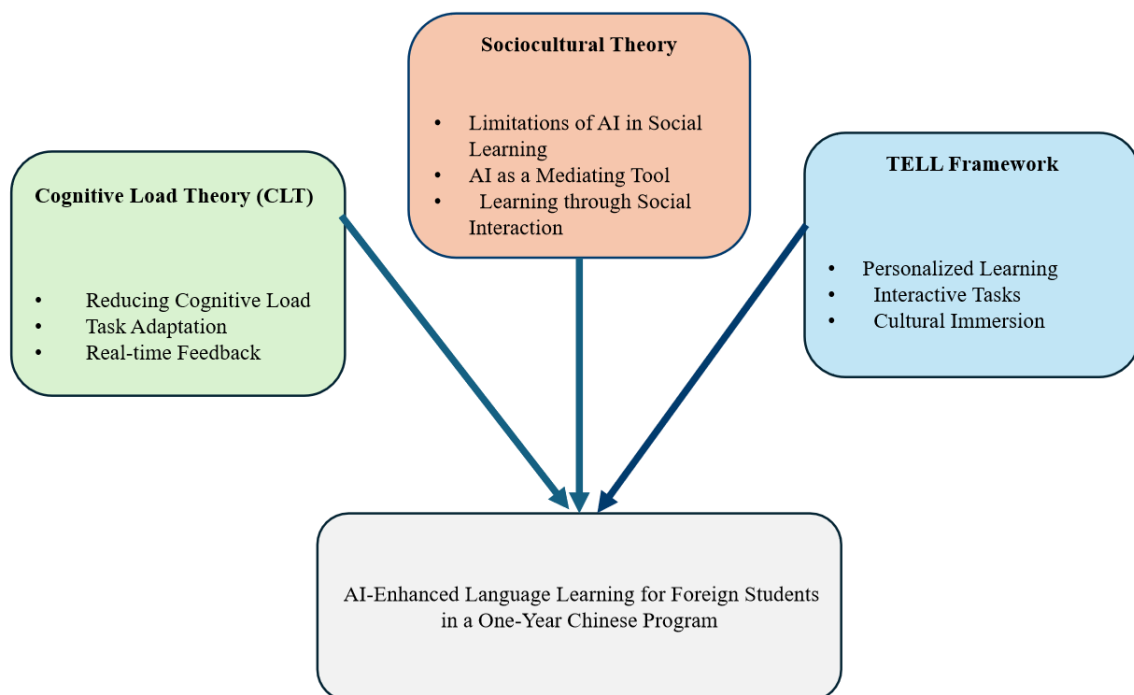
**Sociocultural Theory**

- Limitations of AI in Social Learning
- AI as a Mediating Tool
- Learning through Social Interaction

**Cognitive Load Theory (CLT)**

- Reducing Cognitive Load
- Task Adaptation
- Real-time Feedback

**TELL Framework**

- Personalized Learning
- Interactive Tasks
- Cultural Immersion

AI-Enhanced Language Learning for Foreign Students in a One-Year Chinese Program